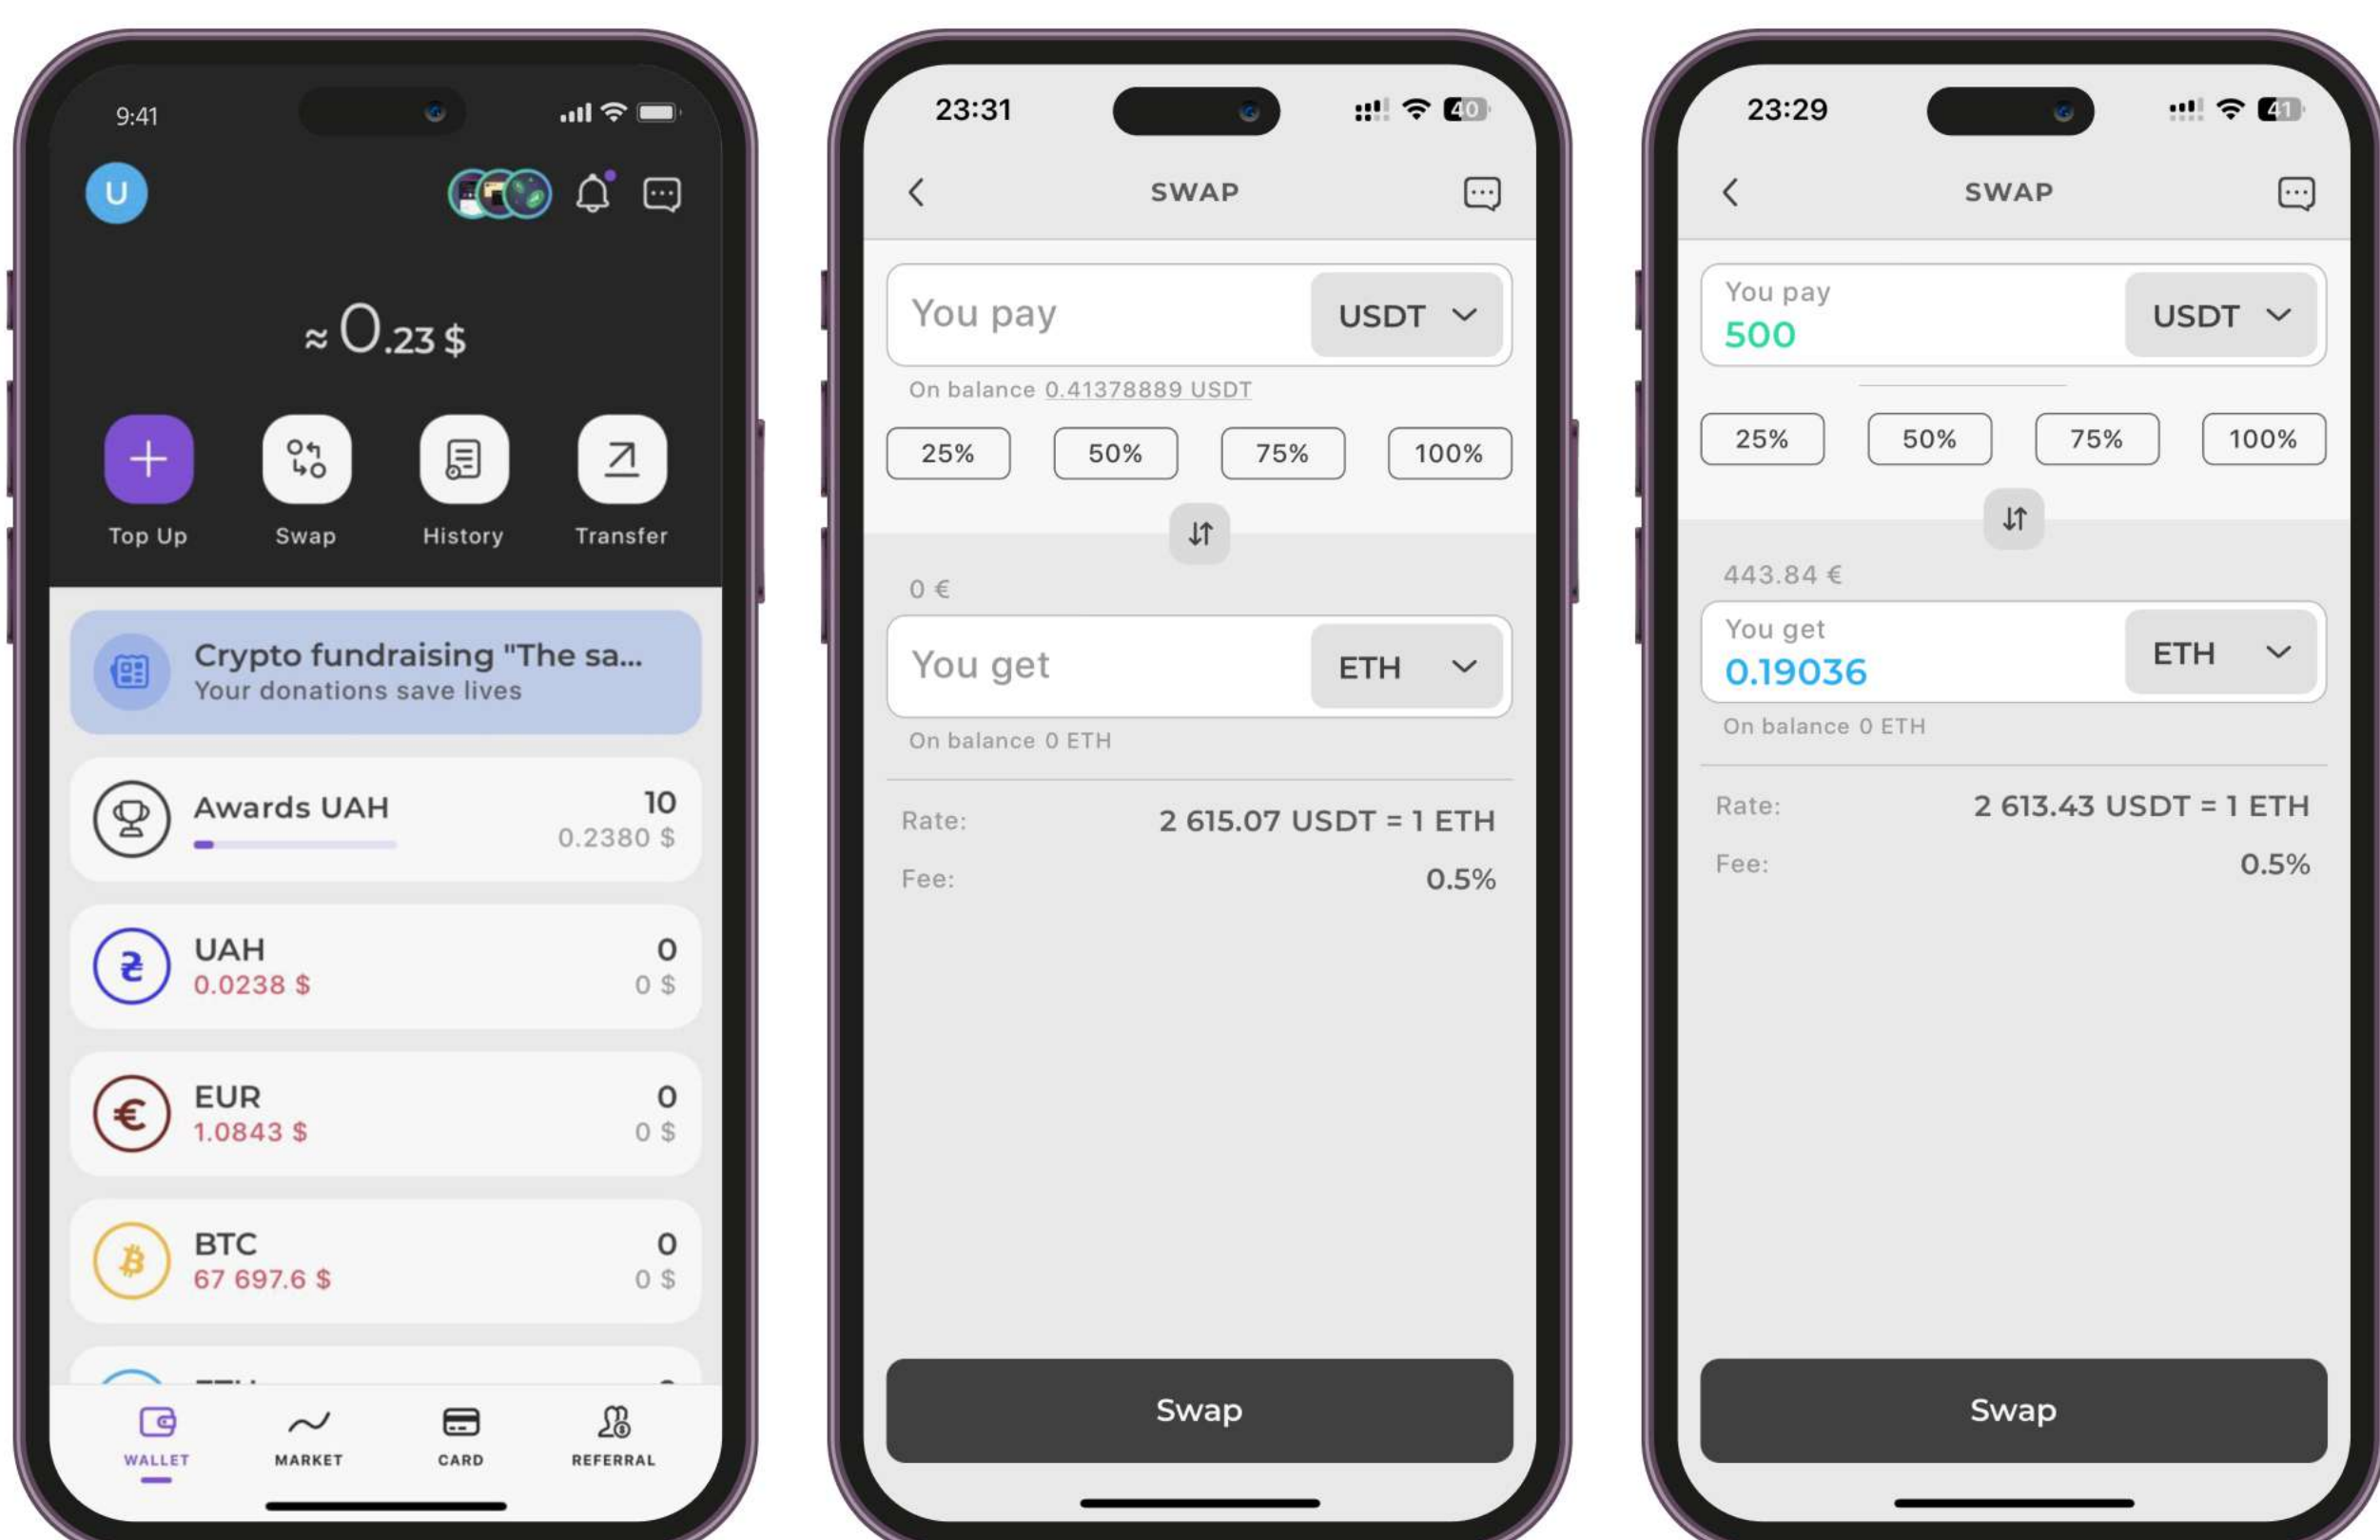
9:41

U

≈ 0.23 $

Top Up
Swap
History
Transfer

Crypto fundraising "The sa...
Your donations save lives

Awards UAH
10
0.2380 $

UAH
0.0238 $
0
0 $

EUR
1.0843 $
0
0 $

BTC
67 697.6 $
0
0 $

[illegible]

WALLET
MARKET
CARD
REFERRAL

23:31

SWAP

You pay
USDT
On balance 0.41378889 USDT

25%
50%
75%
100%

0 €
You get
ETH
On balance 0 ETH

Rate: 2 615.07 USDT = 1 ETH
Fee: 0.5%

Swap

23:29

SWAP

You pay
500
USDT

25%
50%
75%
100%

443.84 €
You get
0.19036
ETH
On balance 0 ETH

Rate: 2 613.43 USDT = 1 ETH
Fee: 0.5%

Swap